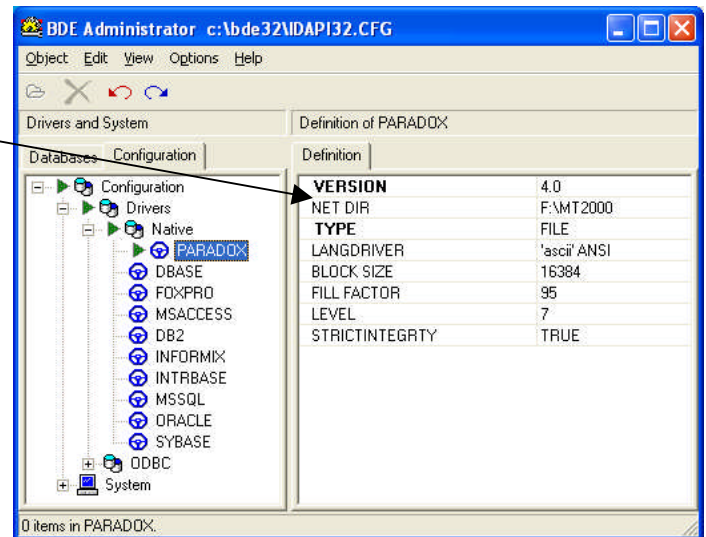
BDE Administrator c:\bde32\IDAPI32.CFG

Object Edit View Options Help

Drivers and System

Definition of PARADOX

Databases Configuration

Definition

Configuration
Drivers
Native
PARADOX
DBASE
FOXPRO
MSACCESS
DB2
INFORMIX
INTRBASE
MSSQL
ORACLE
SYBASE
ODBC
System

| | |
|---|---|
| VERSION | 4.0 |
| NET DIR | F:\MT2000 |
| TYPE | FILE |
| LANGDRIVER | 'ascii' ANSI |
| BLOCK SIZE | 16384 |
| FILL FACTOR | 95 |
| LEVEL | 7 |
| STRICTINTEGRTY | TRUE |

0 items in PARADOX.